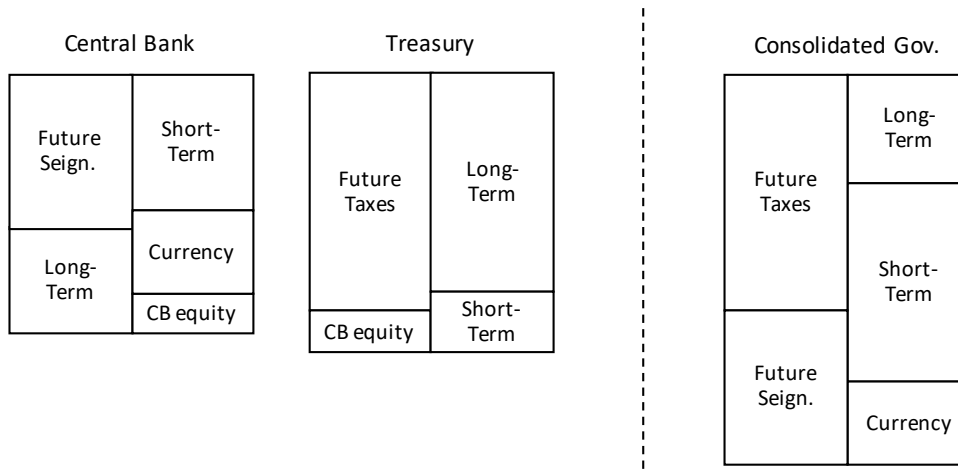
Central Bank

Future Seign.

Short-Term

Long-Term

Currency

CB equity

Treasury

Future Taxes

Long-Term

CB equity

Short-Term

Consolidated Gov.

Future Taxes

Long-Term

Short-Term

Future Seign.

Currency